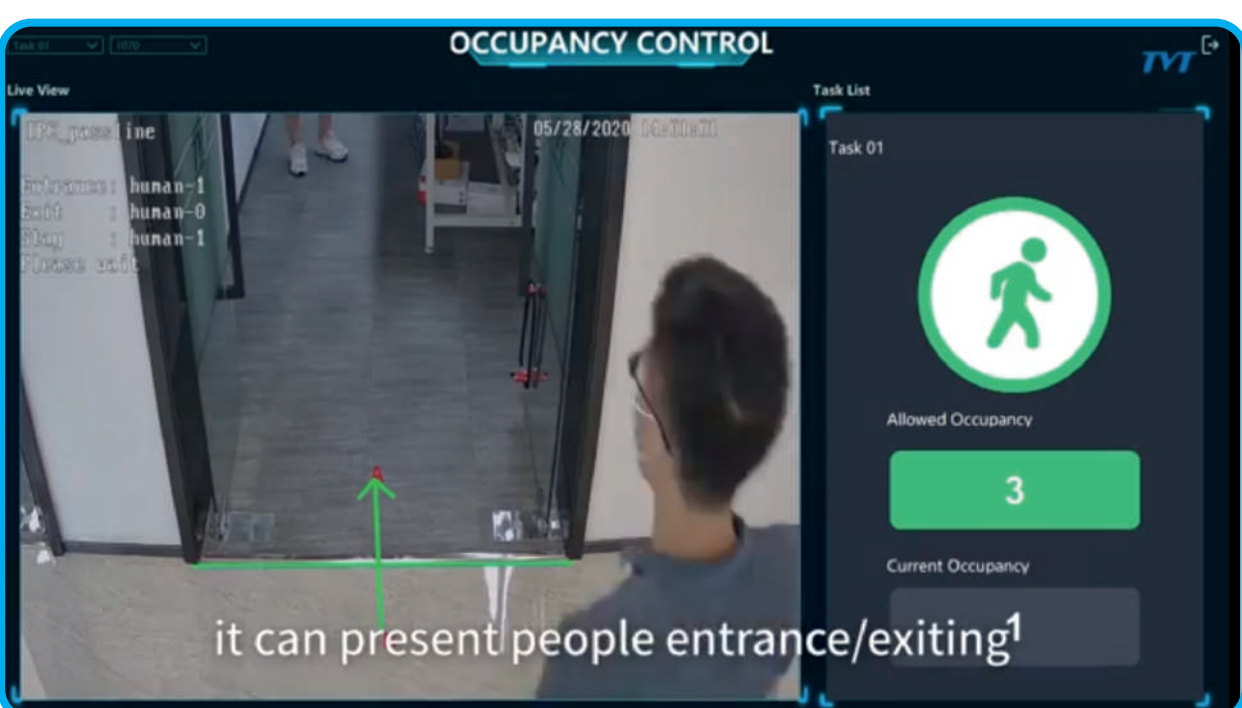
Task 01 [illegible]

OCCUPANCY CONTROL

TVT

Live View

Task List

IPC_passline 05/28/2020 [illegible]

Entrance: human-1
Exit : human-0
Stay : human-1
Please wait

Task 01

Allowed Occupancy

3

Current Occupancy

1

it can present people entrance/exiting